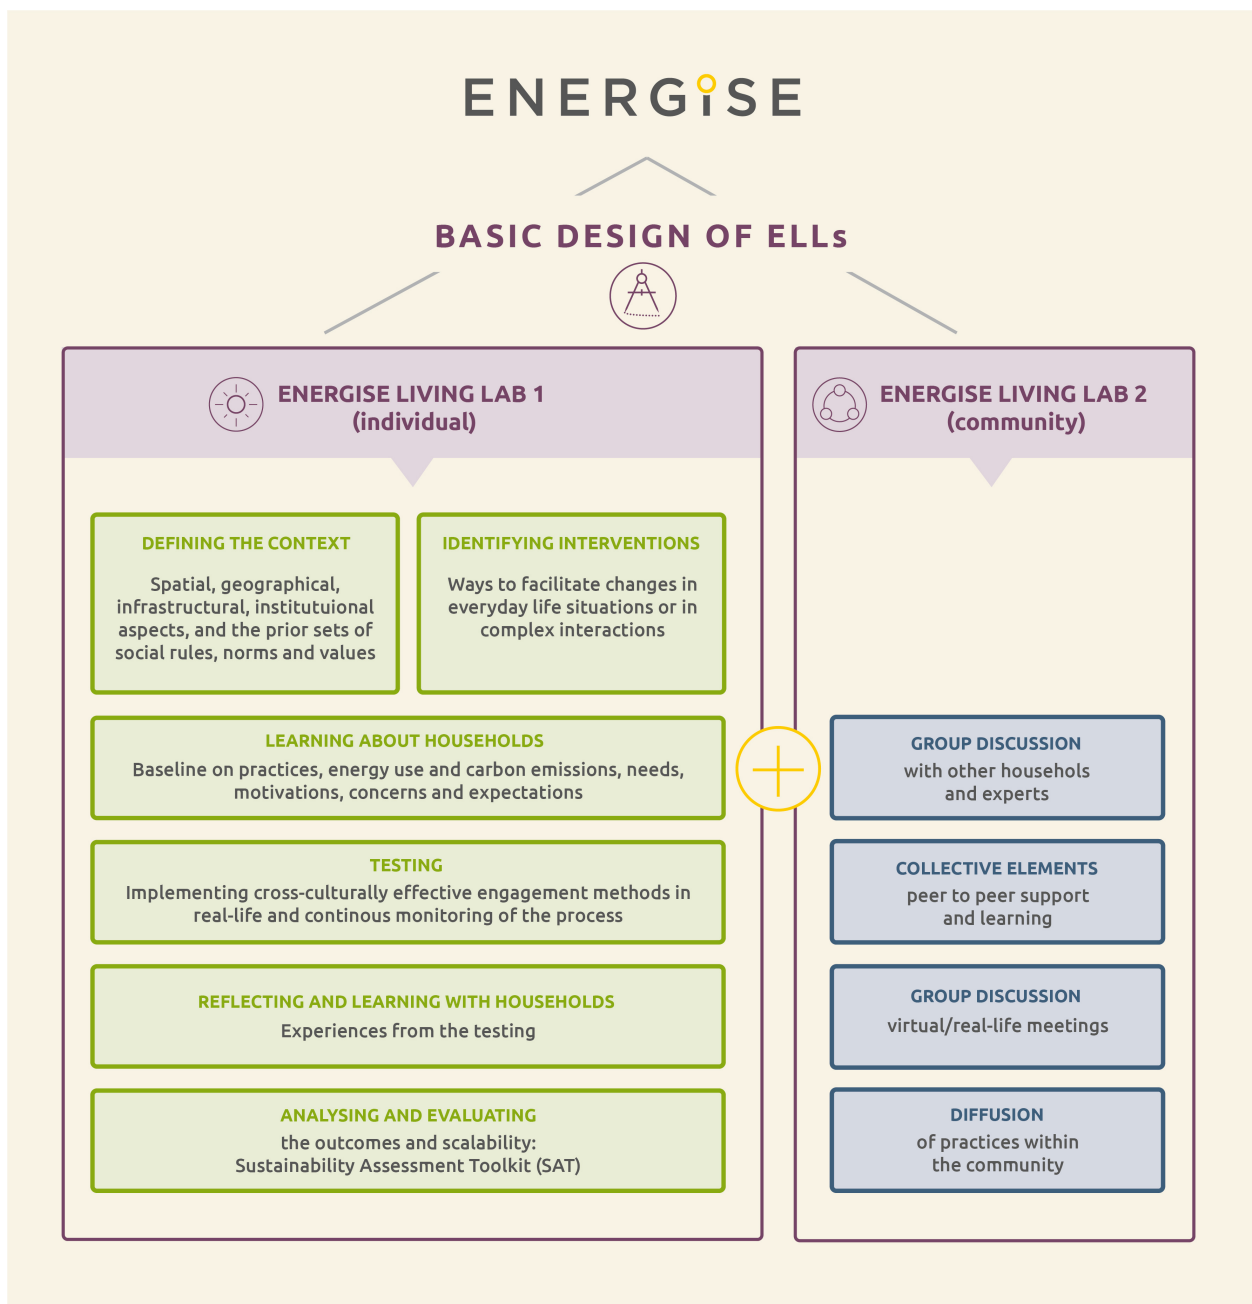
ENERGISE

BASIC DESIGN OF ELLs

ENERGISE LIVING LAB 1
(individual)

ENERGISE LIVING LAB 2
(community)

DEFINING THE CONTEXT
Spatial, geographical, infrastructural, institutuional aspects, and the prior sets of social rules, norms and values

IDENTIFYING INTERVENTIONS
Ways to facilitate changes in everyday life situations or in complex interactions

LEARNING ABOUT HOUSEHOLDS
Baseline on practices, energy use and carbon emissions, needs, motivations, concerns and expectations

TESTING
Implementing cross-culturally effective engagement methods in real-life and continous monitoring of the process

REFLECTING AND LEARNING WITH HOUSEHOLDS
Experiences from the testing

ANALYSING AND EVALUATING
the outcomes and scalability:
Sustainability Assessment Toolkit (SAT)

GROUP DISCUSSION
with other househols and experts

COLLECTIVE ELEMENTS
peer to peer support and learning

GROUP DISCUSSION
virtual/real-life meetings

DIFFUSION
of practices within the community